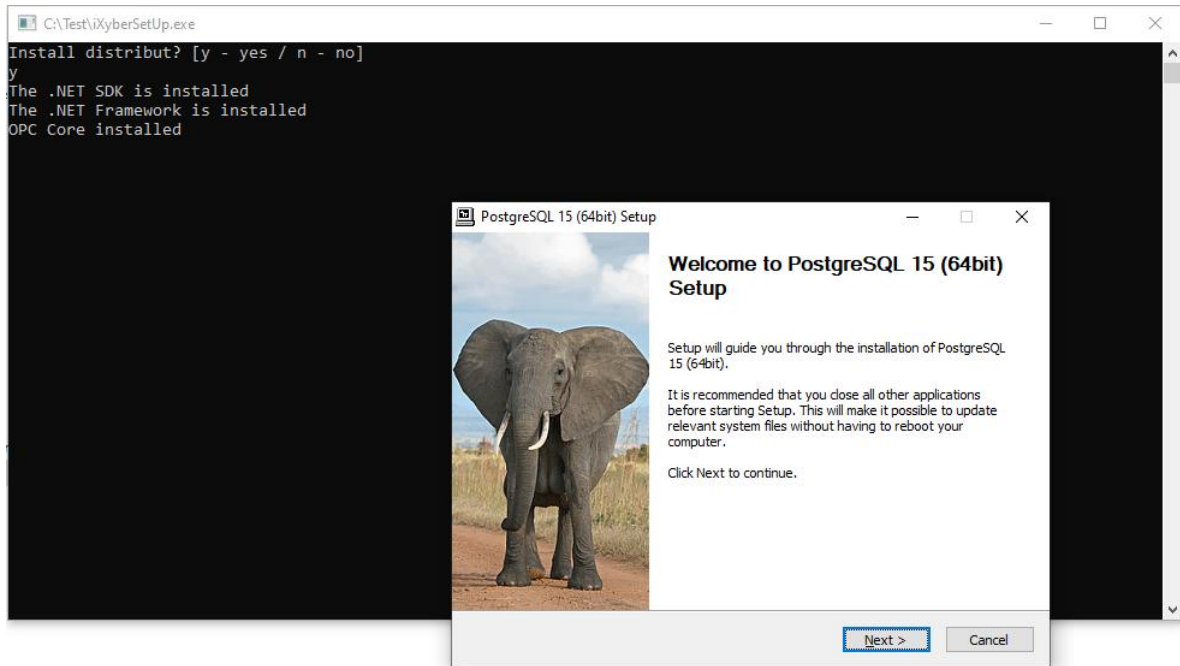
C:\Test\iXyberSetUp.exe

Install distribut? [y - yes / n - no]
y
The .NET SDK is installed
The .NET Framework is installed
OPC Core installed

PostgreSQL 15 (64bit) Setup

Welcome to PostgreSQL 15 (64bit) Setup

Setup will guide you through the installation of PostgreSQL 15 (64bit).

It is recommended that you close all other applications before starting Setup. This will make it possible to update relevant system files without having to reboot your computer.

Click Next to continue.

Next >

Cancel